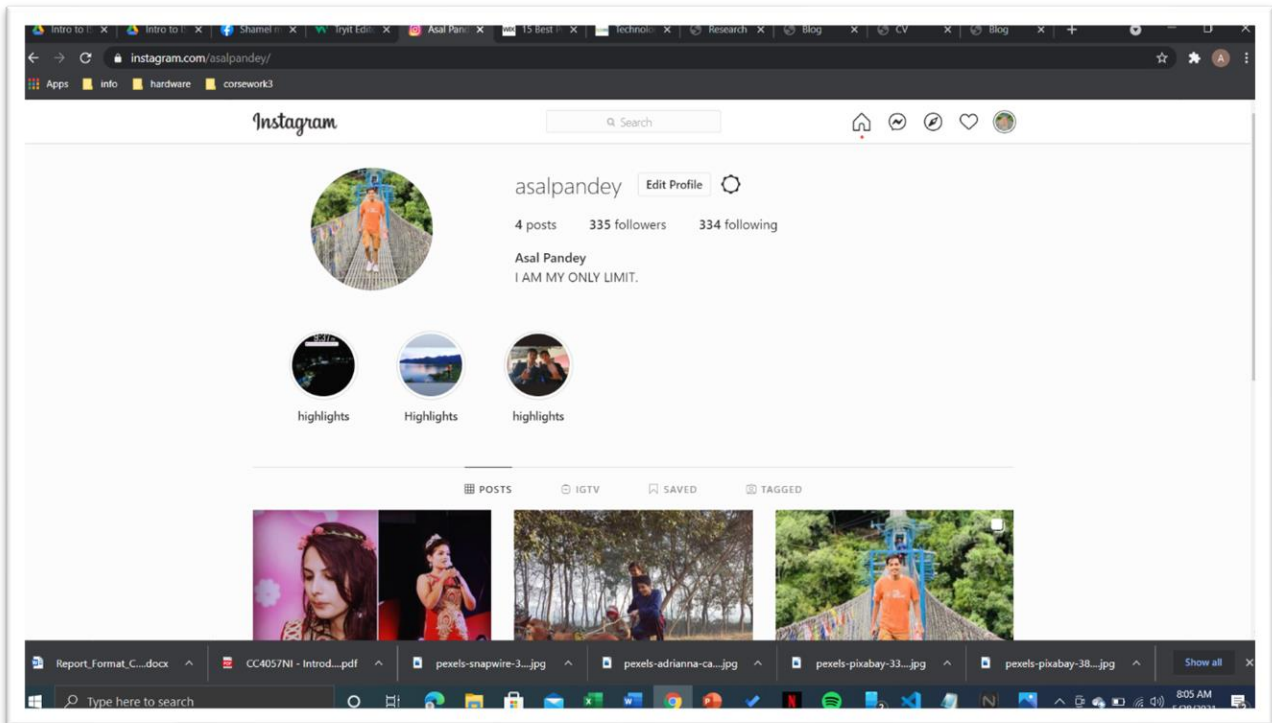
Intro to U × Intro to U × Shamel m × Tryit Edit × Asal Pand × 15 Best P × Technolo × Research × Blog × CV × Blog × +

instagram.com/asalpandey/

Apps info hardware corsework3

Instagram

Search

asalpandey Edit Profile

4 posts 335 followers 334 following

Asal Pandey
I AM MY ONLY LIMIT.

highlights Highlights highlights

POSTS IGTV SAVED TAGGED

Report_Format_C....docx CC4057NI - Introd....pdf pexels-snapwire-3....jpg pexels-adrianna-ca....jpg pexels-pixabay-33....jpg pexels-pixabay-38....jpg Show all

Type here to search

8:05 AM
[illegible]